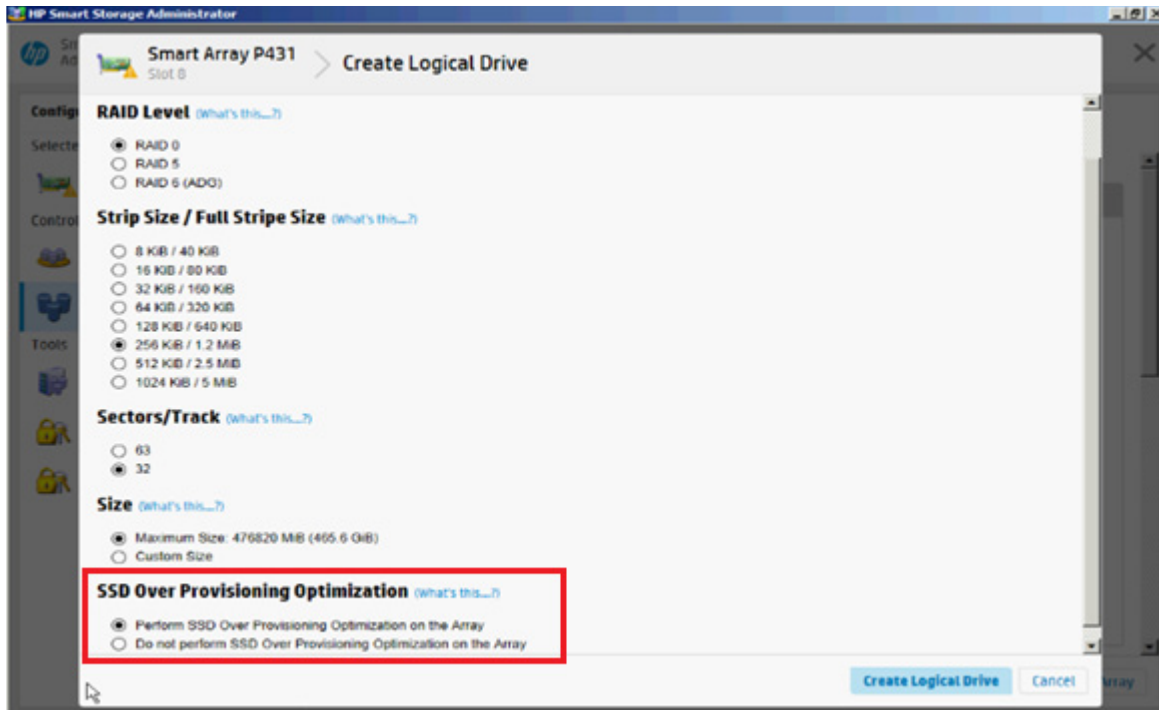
HP Smart Storage Administrator

Smart Array P431
Slot 0

Create Logical Drive

Config
Selecte
Control
Tools

RAID Level (What's this...?)

RAID 0
RAID 5
RAID 6 (ADG)

Strip Size / Full Stripe Size (What's this...?)

8 KiB / 40 KiB
16 KiB / 80 KiB
32 KiB / 160 KiB
64 KiB / 320 KiB
128 KiB / 640 KiB
256 KiB / 1.2 MiB
512 KiB / 2.5 MiB
1024 KiB / 5 MiB

Sectors/Track (What's this...?)

63
32

Size (What's this...?)

Maximum Size: 476820 MiB (465.6 GiB)
Custom Size

SSD Over Provisioning Optimization (What's this...?)

Perform SSD Over Provisioning Optimization on the Array
Do not perform SSD Over Provisioning Optimization on the Array

Create Logical Drive
Cancel
Array